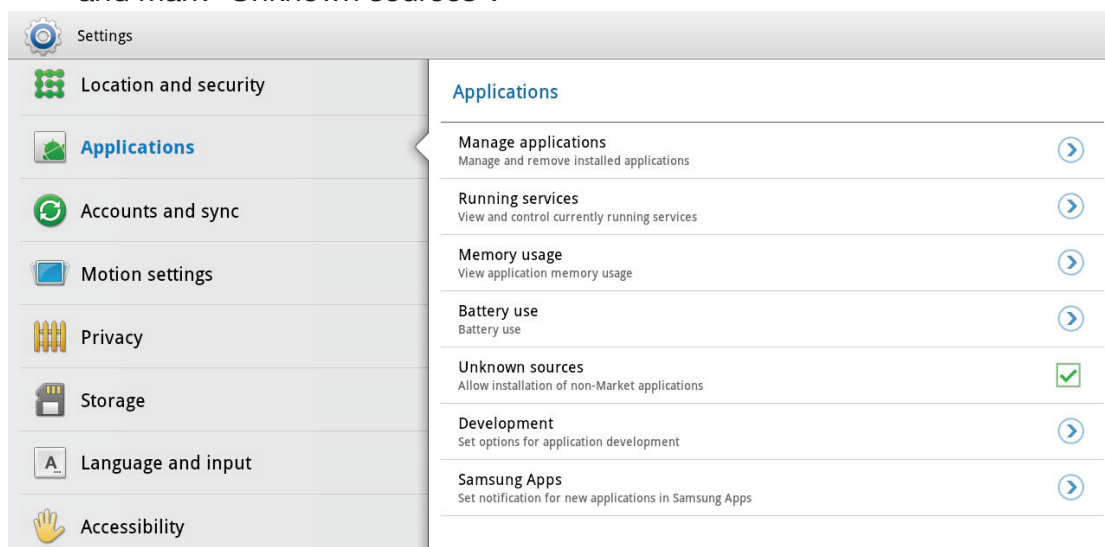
and mark "Unknown sources".

Settings

Location and security

Applications

Accounts and sync

Motion settings

Privacy

Storage

Language and input

Accessibility

Applications

Manage applications
Manage and remove installed applications

Running services
View and control currently running services

Memory usage
View application memory usage

Battery use
Battery use

Unknown sources
Allow installation of non-Market applications

Development
Set options for application development

Samsung Apps
Set notification for new applications in Samsung Apps